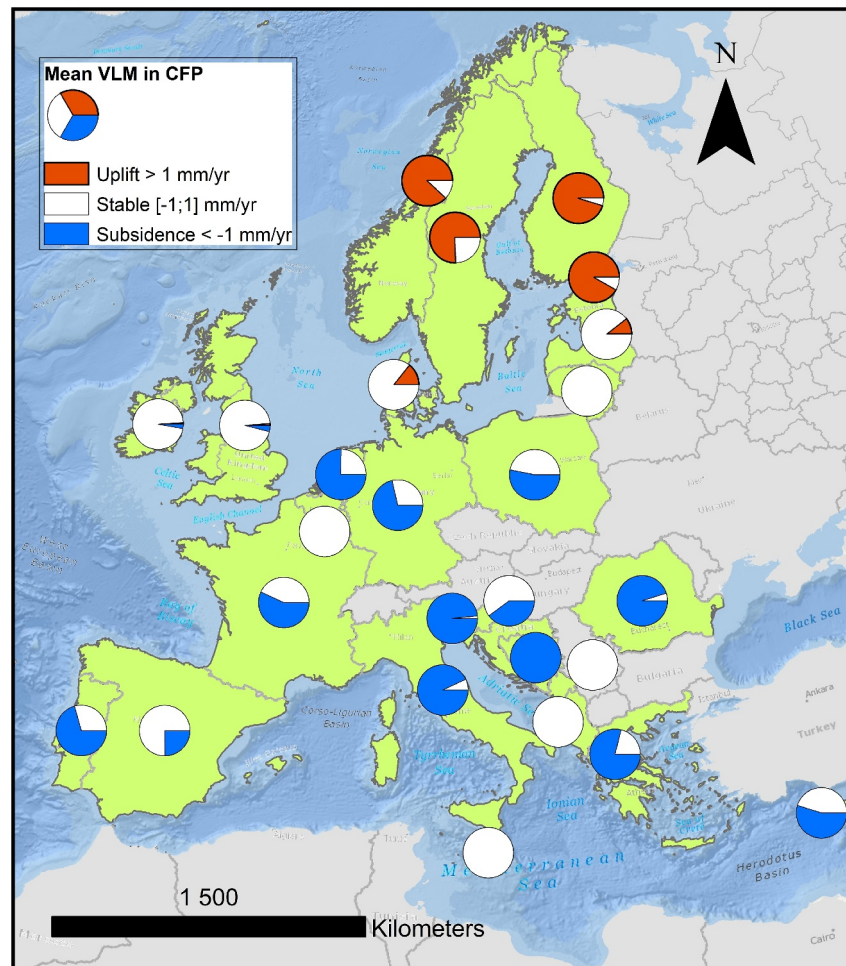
Mean VLM in CFP

Uplift > 1 mm/yr
Stable [-1;1] mm/yr
Subsidence < -1 mm/yr

N

North Sea
Baltic Sea
Celtic Sea
English Channel
Bay of Biscay
Black Sea
Ankara
Turkey
Adriatic Sea
Corso-Ligurian Basin
Tyrrhenian Sea
Ionian Sea
Mediterranean Sea
Herodotus Basin
Ukraine
Cairo

1 500
Kilometers